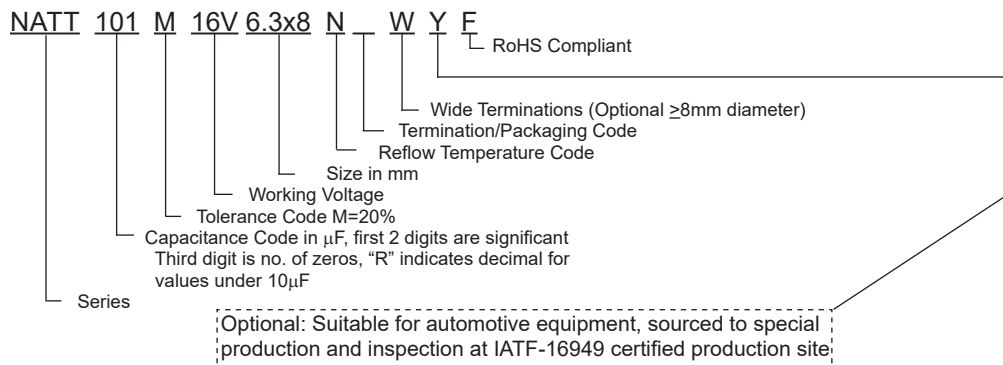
NATT 101 M 16V 6.3x8 N _ W Y F

RoHS Compliant

Wide Terminations (Optional $\geq$8mm diameter)

Termination/Packaging Code

Reflow Temperature Code

Size in mm

Working Voltage

Tolerance Code M=20%

Capacitance Code in $\mu$F, first 2 digits are significant Third digit is no. of zeros, "R" indicates decimal for values under 10$\mu$F

Series

Optional: Suitable for automotive equipment, sourced to special production and inspection at IATF-16949 certified production site